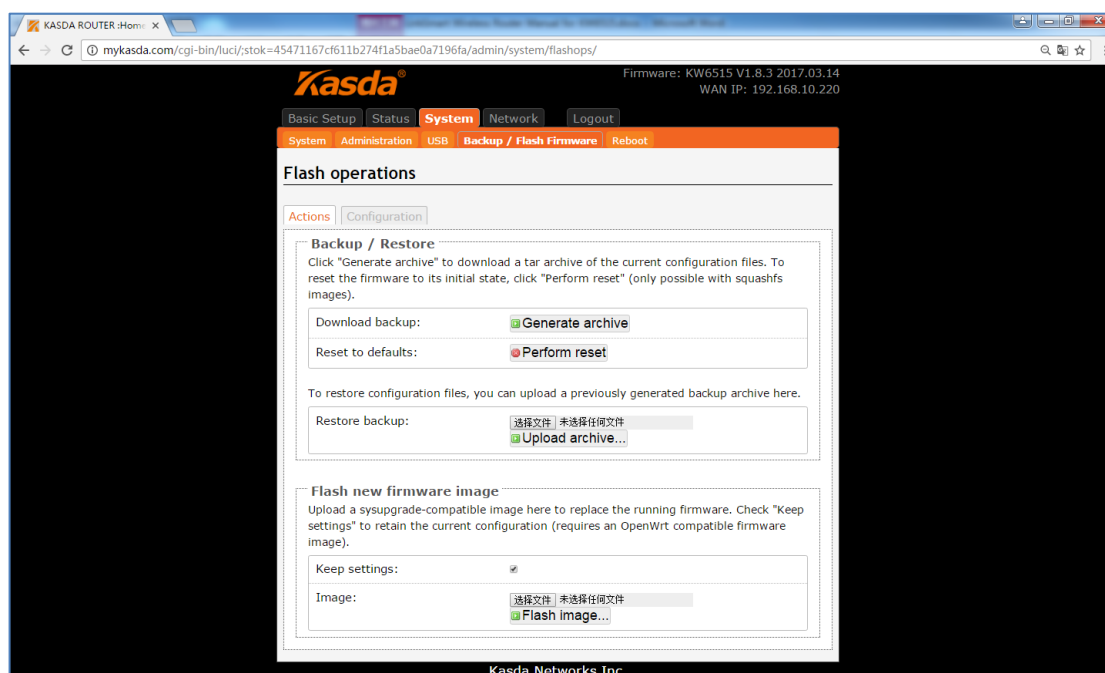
KASDA ROUTER :Home ×

mykasda.com/cgi-bin/luci/;stok=45471167cf611b274f1a5bae0a7196fa/admin/system/flashops/

Kasda®

Firmware: KW6515 V1.8.3 2017.03.14
WAN IP: 192.168.10.220

Basic Setup | Status | System | Network | Logout

System | Administration | USB | Backup / Flash Firmware | Reboot

Flash operations

Actions | Configuration

Backup / Restore

Click "Generate archive" to download a tar archive of the current configuration files. To reset the firmware to its initial state, click "Perform reset" (only possible with squashfs images).

Download backup: Generate archive

Reset to defaults: Perform reset

To restore configuration files, you can upload a previously generated backup archive here.

Restore backup: 选择文件 未选择任何文件
Upload archive...

Flash new firmware image

Upload a sysupgrade-compatible image here to replace the running firmware. Check "Keep settings" to retain the current configuration (requires an OpenWrt compatible firmware image).

Keep settings:

Image: 选择文件 未选择任何文件
Flash image...

Kasda Networks Inc